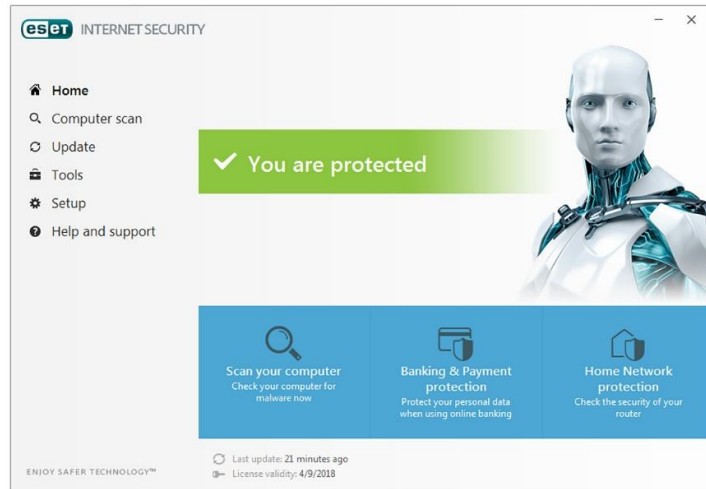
eset INTERNET SECURITY

Home
Computer scan
Update
Tools
Setup
Help and support

You are protected

Scan your computer
Check your computer for malware now

Banking & Payment protection
Protect your personal data when using online banking

Home Network protection
Check the security of your router

ENJOY SAFER TECHNOLOGY™

Last update: 21 minutes ago
License validity: 4/9/2018